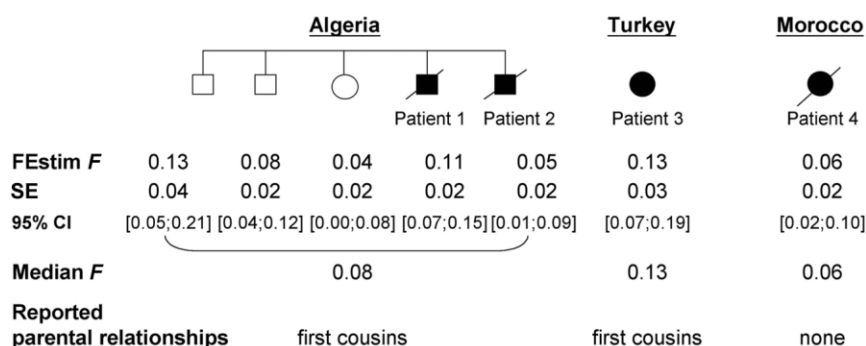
Algeria

Turkey

Morocco

Patient 1 Patient 2

Patient 3

Patient 4

| | | | | | | | |
|---|---|---|---|---|---|---|---|
| **FEstim *F*** | 0.13 | 0.08 | 0.04 | 0.11 | 0.05 | 0.13 | 0.06 |
| **SE** | 0.04 | 0.02 | 0.02 | 0.02 | 0.02 | 0.03 | 0.02 |
| **95% CI** | [0.05;0.21] | [0.04;0.12] | [0.00;0.08] | [0.07;0.15] | [0.01;0.09] | [0.07;0.19] | [0.02;0.10] |
| **Median *F*** | | | 0.08 | | | 0.13 | 0.06 |
| **Reported parental relationships** | | | first cousins | | | first cousins | none |